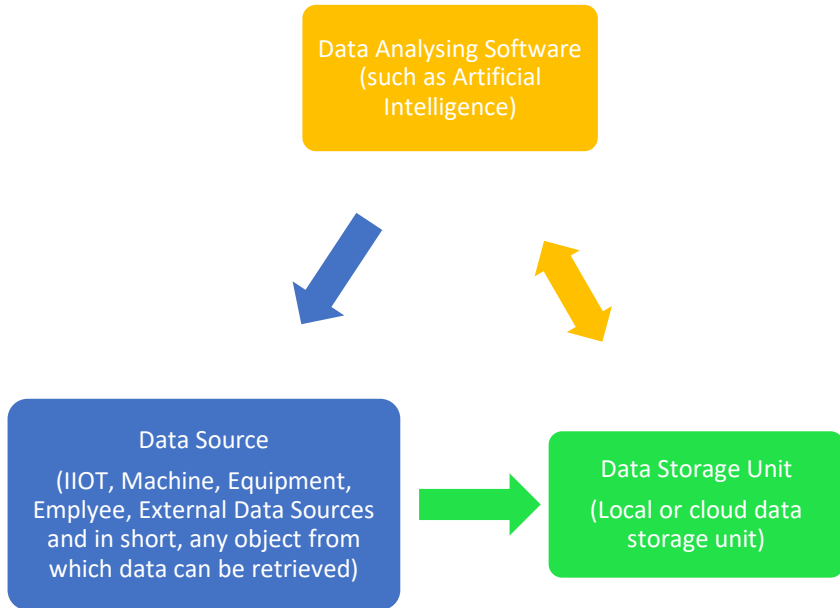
Data Analysing Software (such as Artificial Intelligence)

Data Source

(IIOT, Machine, Equipment, Emplyee, External Data Sources and in short, any object from which data can be retrieved)

Data Storage Unit

(Local or cloud data storage unit)